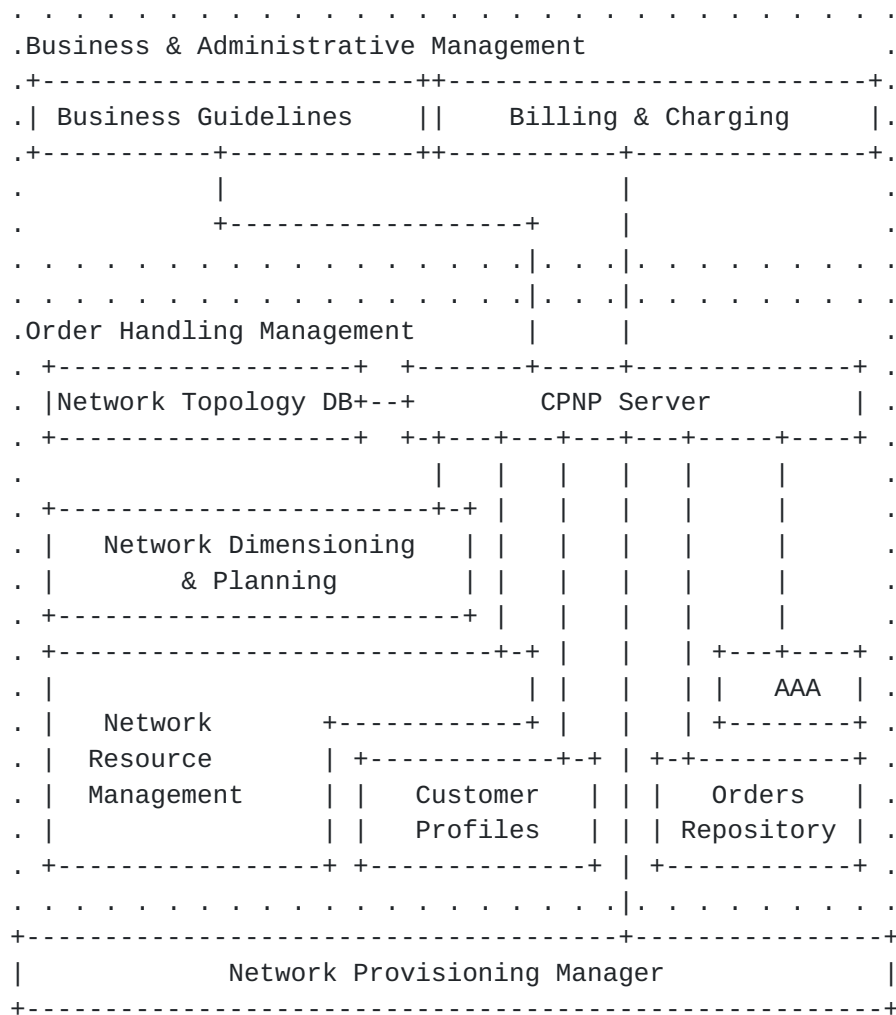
.Business & Administrative Management

Business Guidelines

Billing & Charging

.Order Handling Management

Network Topology DB

CPNP Server

Network Dimensioning & Planning

AAA

Network Resource Management

Customer Profiles

Orders Repository

Network Provisioning Manager